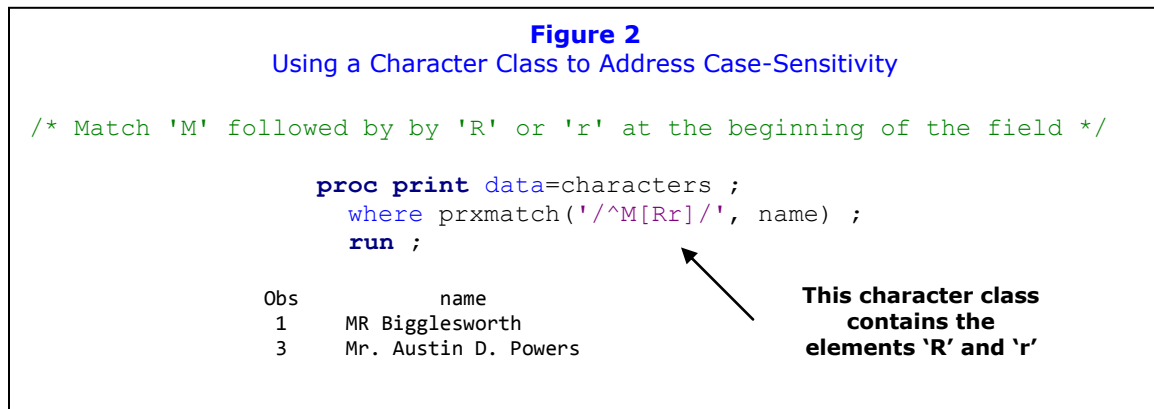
**Figure 2**
Using a Character Class to Address Case-Sensitivity

/* Match 'M' followed by by 'R' or 'r' at the beginning of the field */

proc print data=characters ;
where prxmatch('/^M[Rr]/', name) ;
run ;

| Obs | name |
|---|---|
| 1 | MR Bigglesworth |
| 3 | Mr. Austin D. Powers |

**This character class contains the elements 'R' and 'r'**